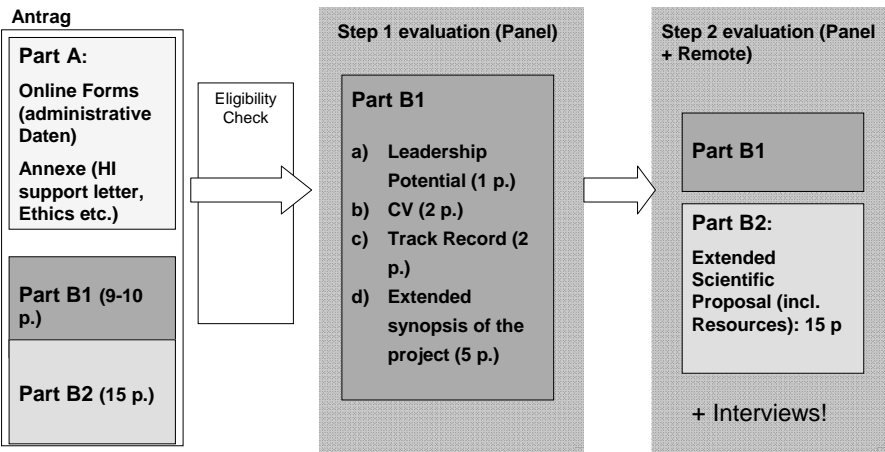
Antrag

Part A:

Online Forms (administrative Daten)

Annexe (HI support letter, Ethics etc.)

Part B1 (9-10 p.)

Part B2 (15 p.)

Eligibility Check

Step 1 evaluation (Panel)

Part B1

a) Leadership Potential (1 p.)
b) CV (2 p.)
c) Track Record (2 p.)
d) Extended synopsis of the project (5 p.)

Step 2 evaluation (Panel + Remote)

Part B1

Part B2:

Extended Scientific Proposal (incl. Resources): 15 p

+ Interviews!